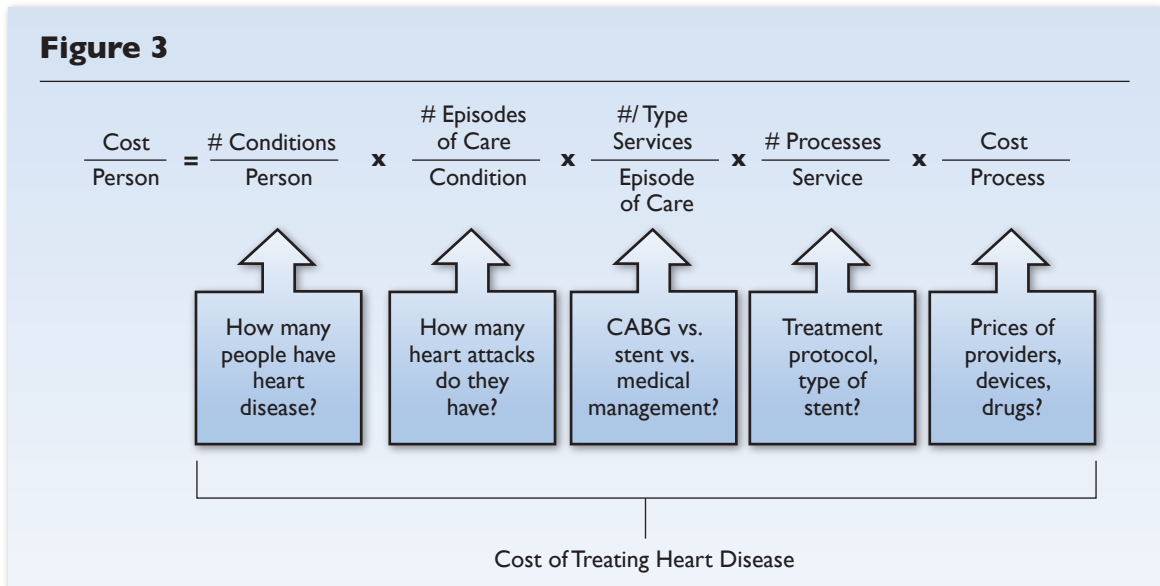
**Figure 3**

$\frac{\text{Cost}}{\text{Person}} = \frac{\text{\# Conditions}}{\text{Person}} \times \frac{\text{\# Episodes of Care}}{\text{Condition}} \times \frac{\text{\#/ Type Services}}{\text{Episode of Care}} \times \frac{\text{\# Processes}}{\text{Service}} \times \frac{\text{Cost}}{\text{Process}}$

How many people have heart disease?

How many heart attacks do they have?

CABG vs. stent vs. medical management?

Treatment protocol, type of stent?

Prices of providers, devices, drugs?

Cost of Treating Heart Disease